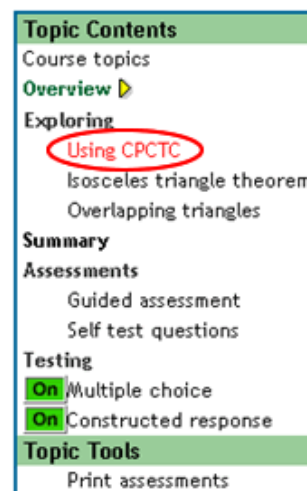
Topic Contents
Course topics
Overview
Exploring
Using CPCTC
Isosceles triangle theorem
Overlapping triangles
Summary
Assessments
Guided assessment
Self test questions
Testing
On Multiple choice
On Constructed response
Topic Tools
Print assessments